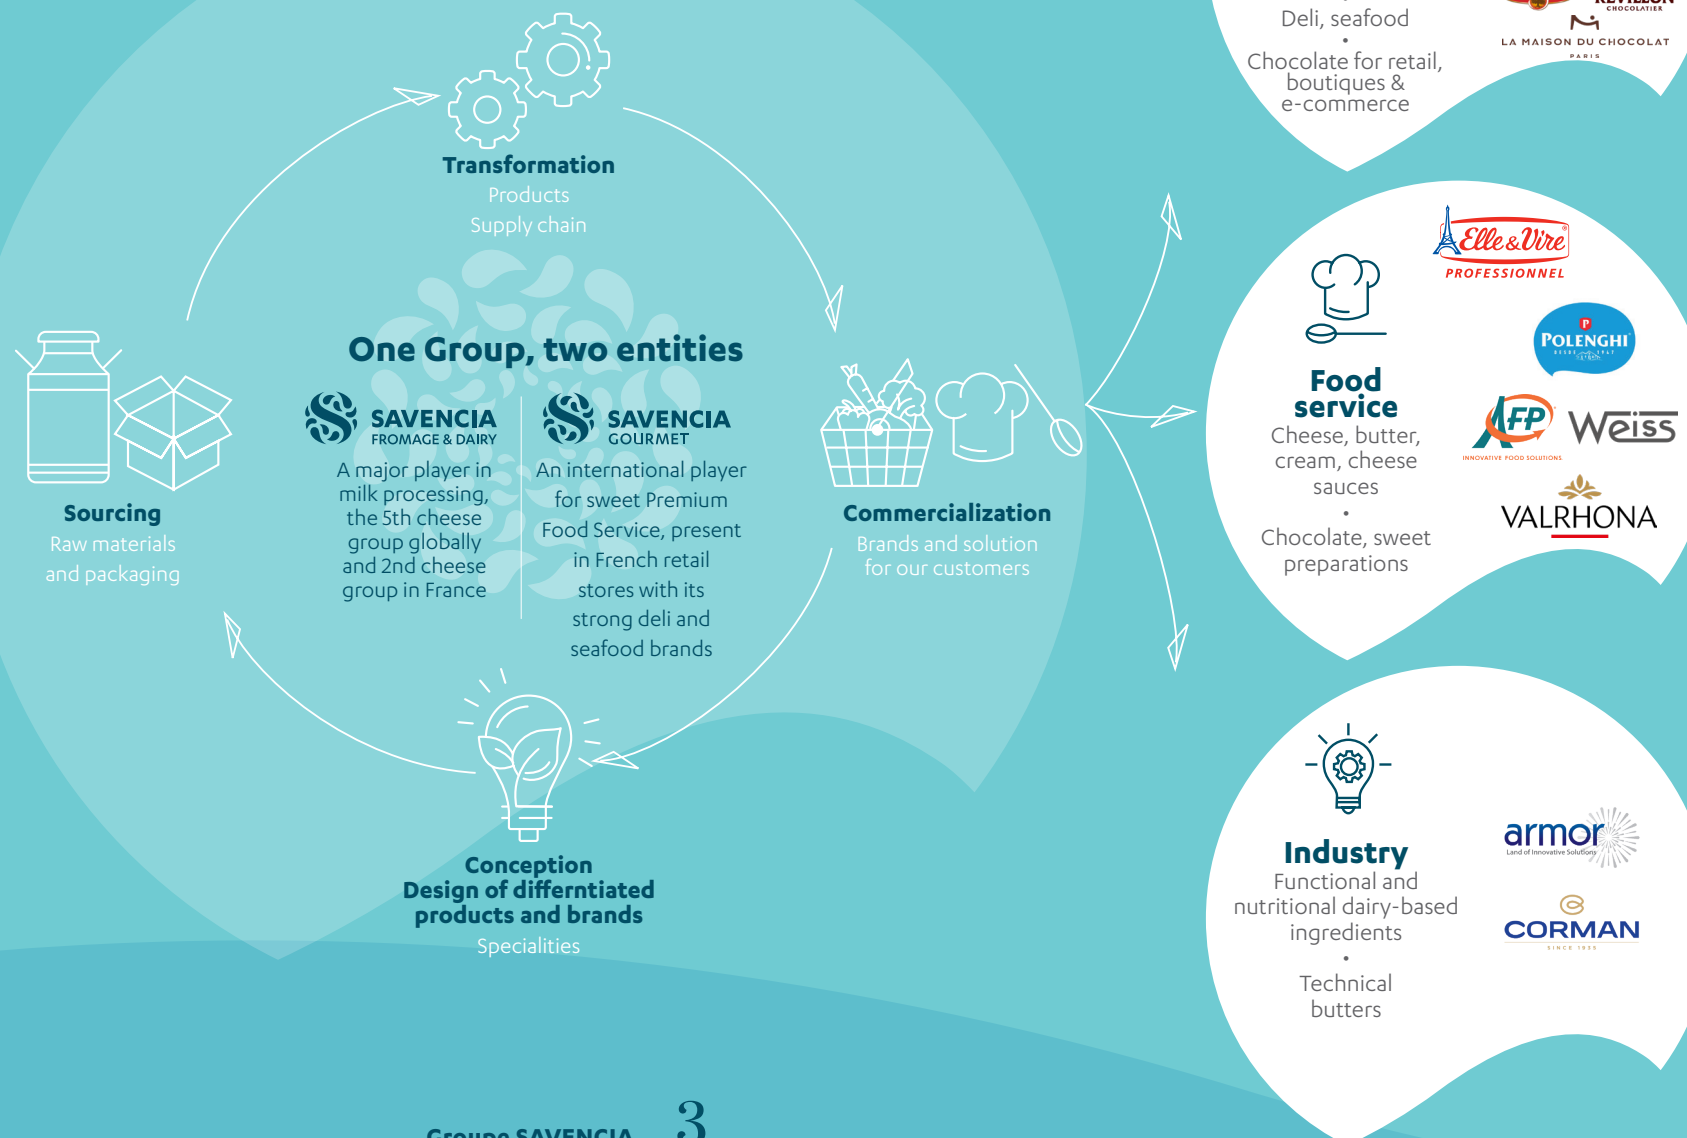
Deli, seafood
•
Chocolate for retail, boutiques & e-commerce

LA MAISON DU CHOCOLAT
PARIS

Transformation
Products
Supply chain

One Group, two entities

SAVENCIA
FROMAGE & DAIRY
A major player in milk processing, the 5th cheese group globally and 2nd cheese group in France

SAVENCIA
GOURMET
An international player for sweet Premium Food Service, present in French retail stores with its strong deli and seafood brands

Sourcing
Raw materials and packaging

Commercialization
Brands and solution for our customers

Conception
Design of differntiated products and brands
Specialities

Elle&Vire
PROFESSIONNEL

POLENGHI

AFP
INNOVATIVE FOOD SOLUTIONS

Weiss

VALRHONA

Food service
Cheese, butter, cream, cheese sauces
•
Chocolate, sweet preparations

Industry
Functional and nutritional dairy-based ingredients
•
Technical butters

armor
Land of Innovative Solutions

CORMAN

Groupe SAVENCIA
3